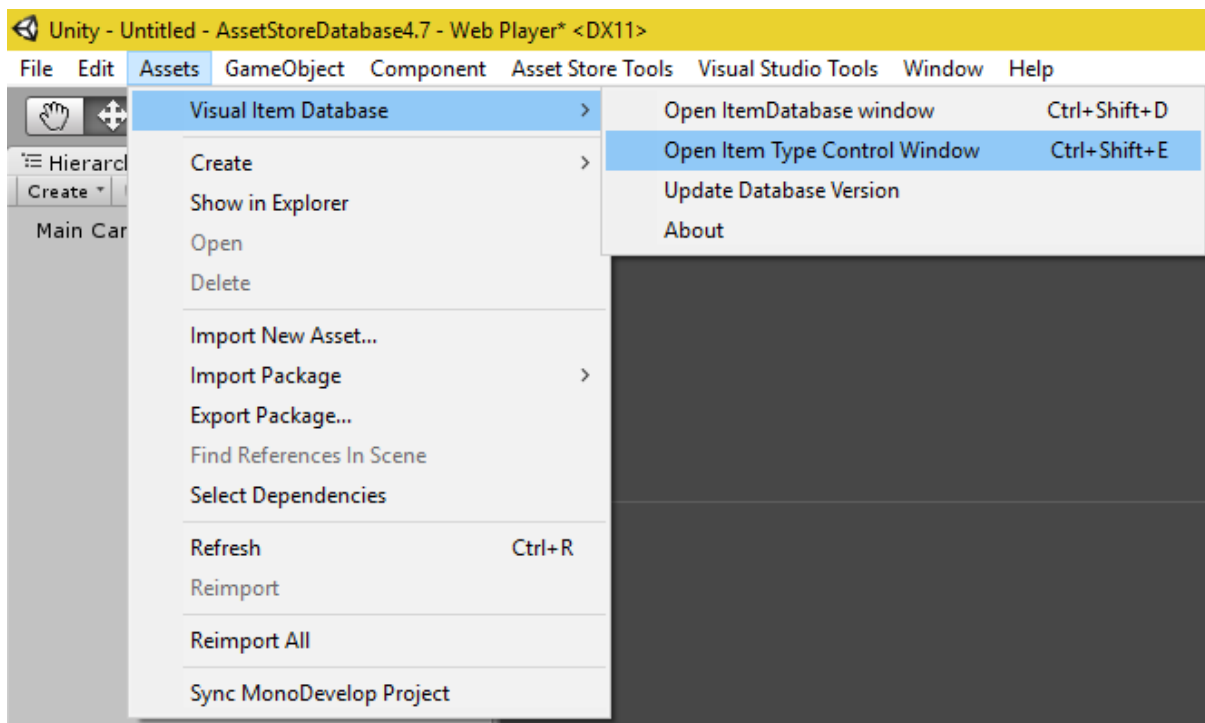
Unity - Untitled - AssetStoreDatabase4.7 - Web Player* <DX11>

File Edit Assets GameObject Component Asset Store Tools Visual Studio Tools Window Help

Hierarcl
Create
Main Car

Visual Item Database
Create
Show in Explorer
Open
Delete
Import New Asset...
Import Package
Export Package...
Find References In Scene
Select Dependencies
Refresh Ctrl+R
Reimport
Reimport All
Sync MonoDevelop Project

Open ItemDatabase window Ctrl+Shift+D
Open Item Type Control Window Ctrl+Shift+E
Update Database Version
About